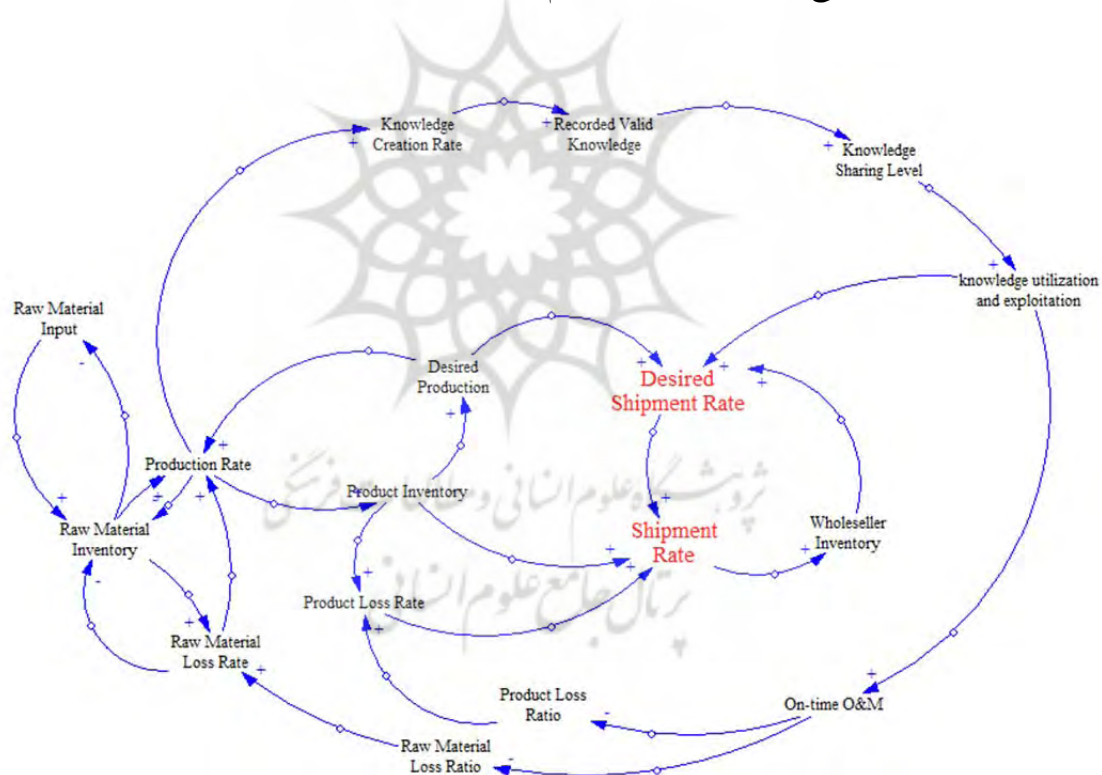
Knowledge Creation Rate

Recorded Valid Knowledge

Knowledge Sharing Level

knowledge utilization and exploitation

Raw Material Input

Desired Production

Desired Shipment Rate

Production Rate

Product Inventory

Shipment Rate

Wholeseller Inventory

Raw Material Inventory

Product Loss Rate

Raw Material Loss Rate

Product Loss Ratio

On-time O&M

Raw Material Loss Ratio

پژوهشگاه علوم انسانی و مطالعات فرهنگی
پرتال جامع علوم انسانی